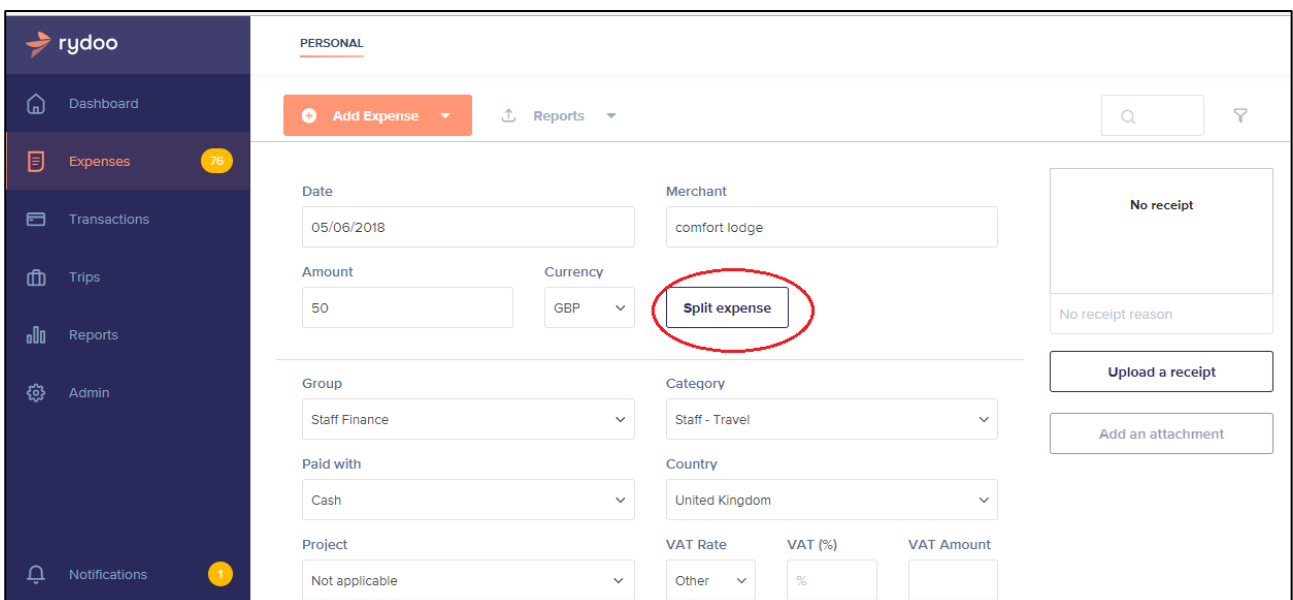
rydoo

Dashboard

Expenses 76

Transactions

Trips

Reports

Admin

Notifications 1

PERSONAL

Add Expense

Reports

Date
05/06/2018

Merchant
comfort lodge

Amount
50

Currency
GBP

Split expense

No receipt

No receipt reason

Upload a receipt

Add an attachment

Group
Staff Finance

Category
Staff - Travel

Paid with
Cash

Country
United Kingdom

Project
Not applicable

VAT Rate
Other

VAT (%)
%

VAT Amount